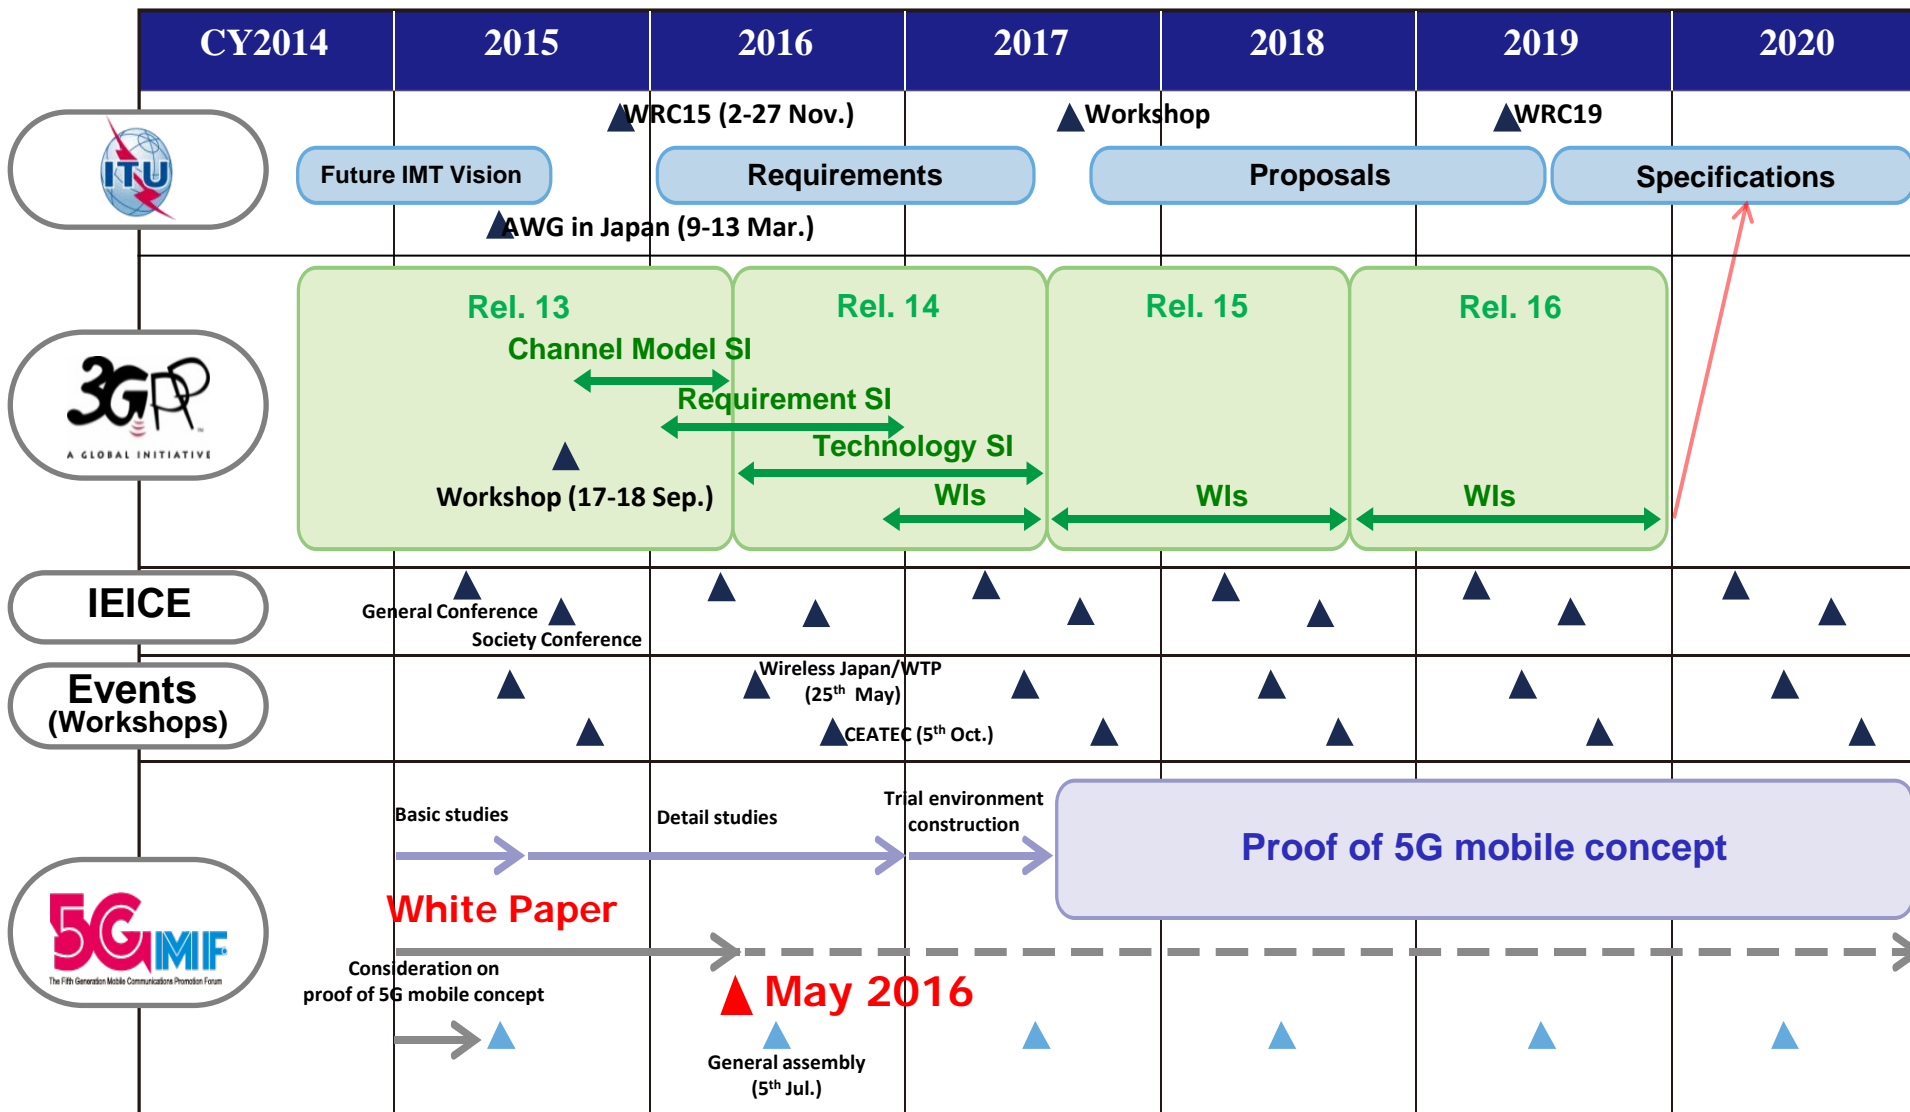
| CY2014 | 2015 | 2016 | 2017 | 2018 | 2019 | 2020 |
|---|---|---|---|---|---|---|

ITU

WRC15 (2-27 Nov.)

Workshop

WRC19

Future IMT Vision

Requirements

Proposals

Specifications

AWG in Japan (9-13 Mar.)

3GPP A GLOBAL INITIATIVE

Rel. 13

Rel. 14

Rel. 15

Rel. 16

Channel Model SI

Requirement SI

Technology SI

Workshop (17-18 Sep.)

WIs

WIs

WIs

IEICE

General Conference

Society Conference

Events (Workshops)

Wireless Japan/WTP ($25^{th}$ May)

CEATEC ($5^{th}$ Oct.)

5GMF The Fifth Generation Mobile Communications Promotion Forum

Basic studies

Detail studies

Trial environment construction

Proof of 5G mobile concept

White Paper

Consideration on proof of 5G mobile concept

May 2016

General assembly ($5^{th}$ Jul.)